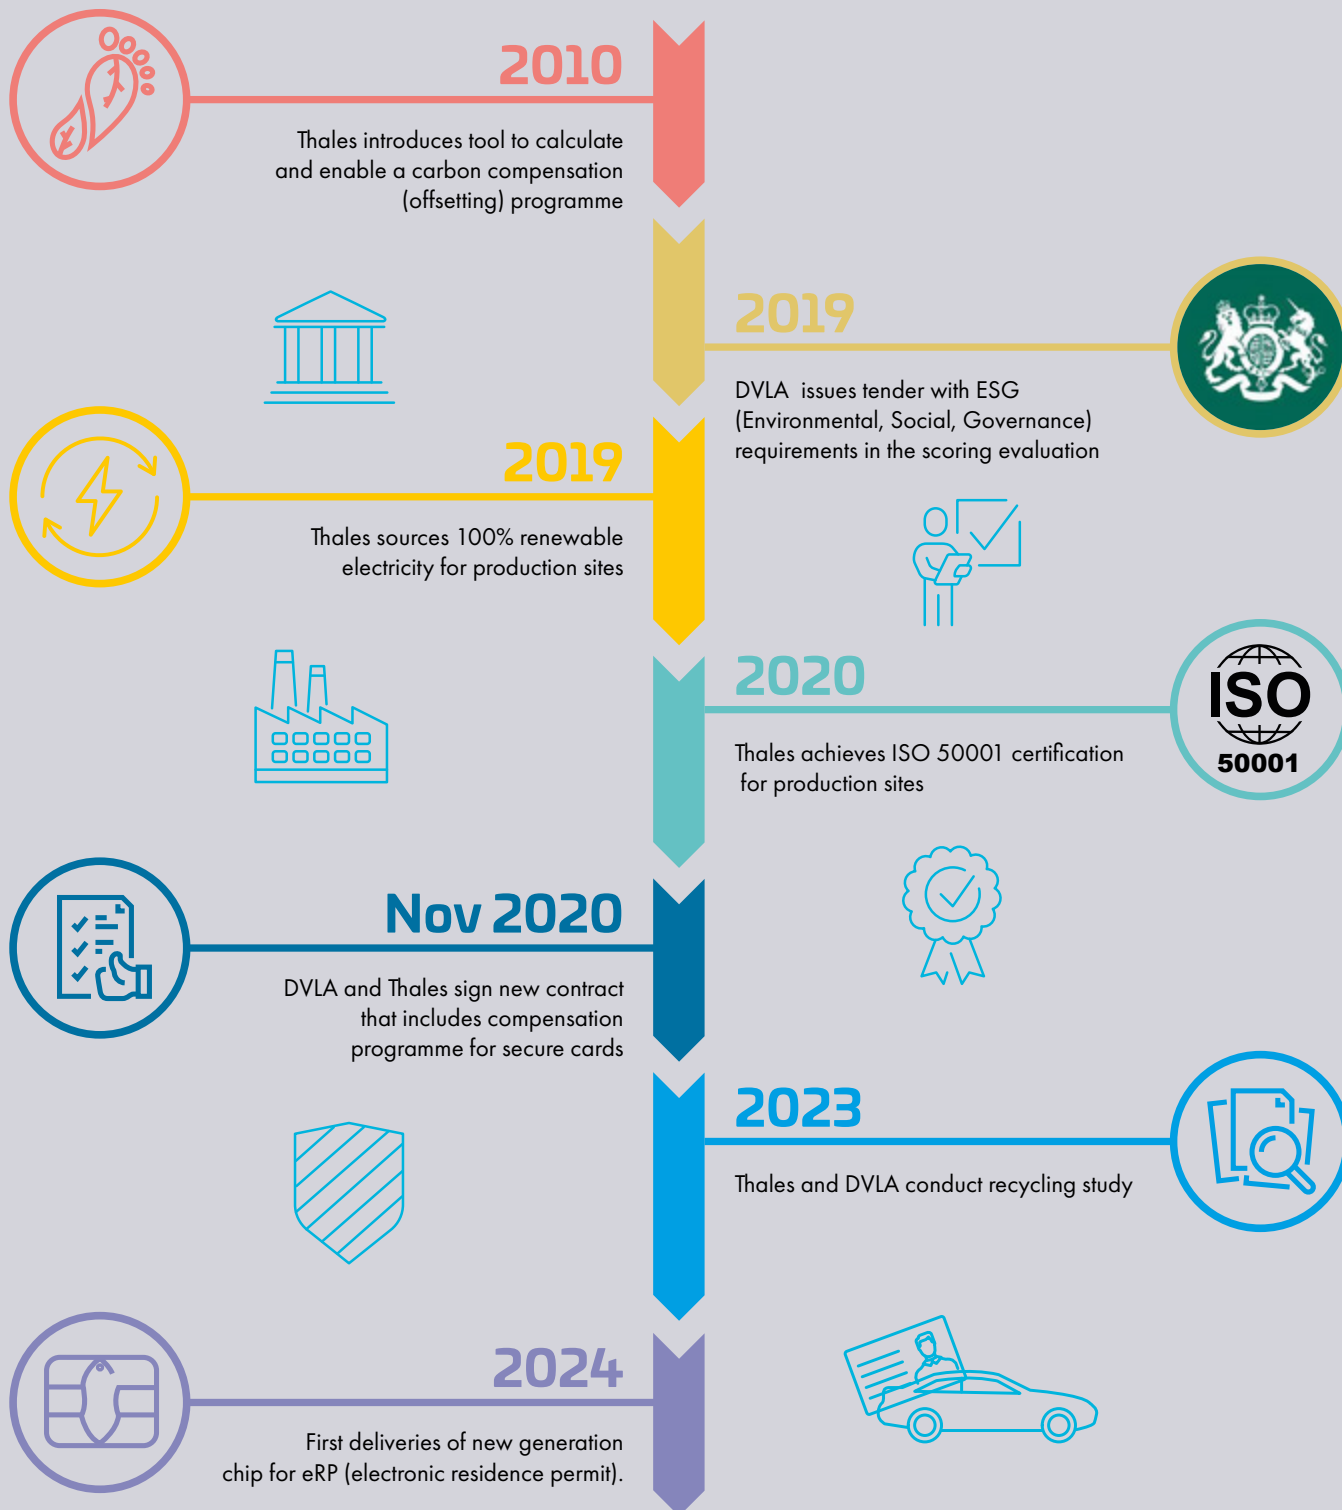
2010

Thales introduces tool to calculate and enable a carbon compensation (offsetting) programme

2019

DVLA issues tender with ESG (Environmental, Social, Governance) requirements in the scoring evaluation

2019

Thales sources 100% renewable electricity for production sites

2020

Thales achieves ISO 50001 certification for production sites

ISO
50001

Nov 2020

DVLA and Thales sign new contract that includes compensation programme for secure cards

2023

Thales and DVLA conduct recycling study

2024

First deliveries of new generation chip for eRP (electronic residence permit).